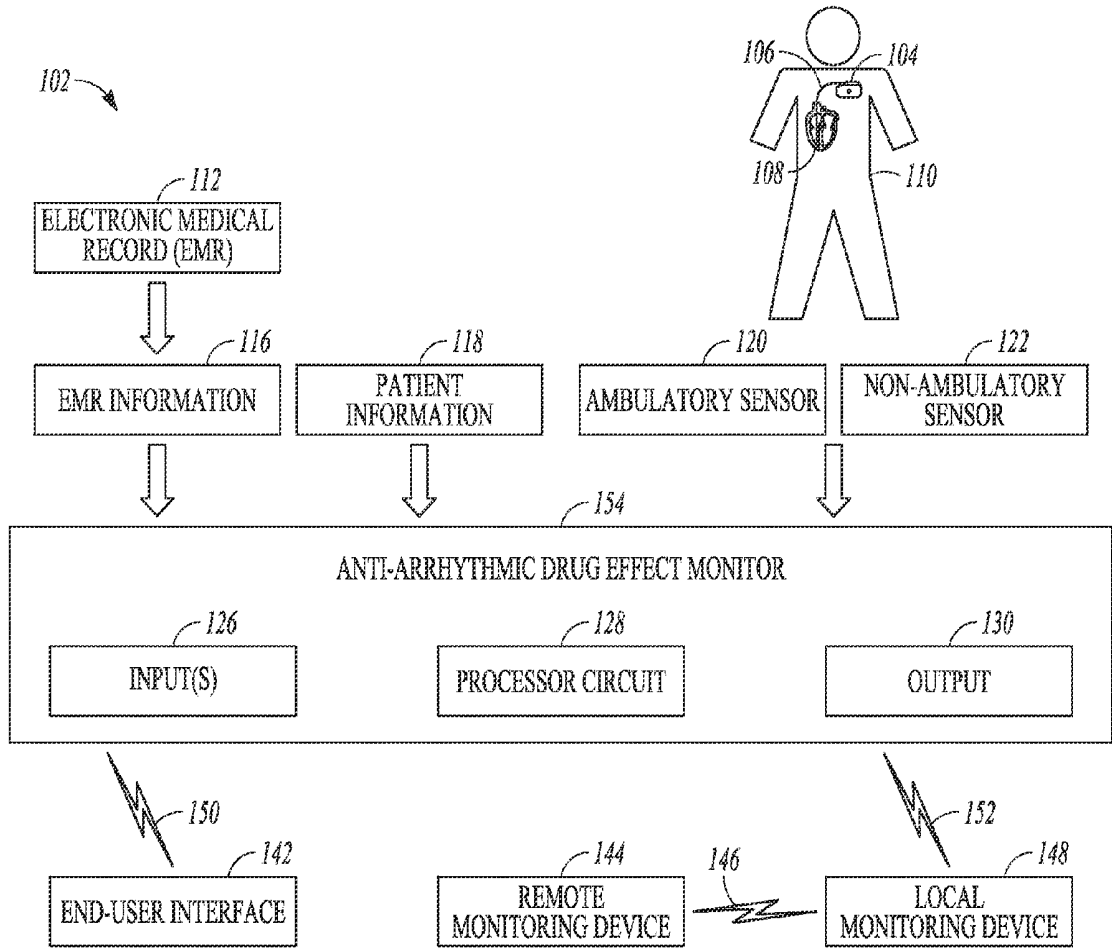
102

106
104
108
110

112
ELECTRONIC MEDICAL RECORD (EMR)

116
EMR INFORMATION

118
PATIENT INFORMATION

120
AMBULATORY SENSOR

122
NON-AMBULATORY SENSOR

154
ANTI-ARRHYTHMIC DRUG EFFECT MONITOR

126
INPUT(S)

128
PROCESSOR CIRCUIT

130
OUTPUT

150
152

142
END-USER INTERFACE

144
REMOTE MONITORING DEVICE

146

148
LOCAL MONITORING DEVICE